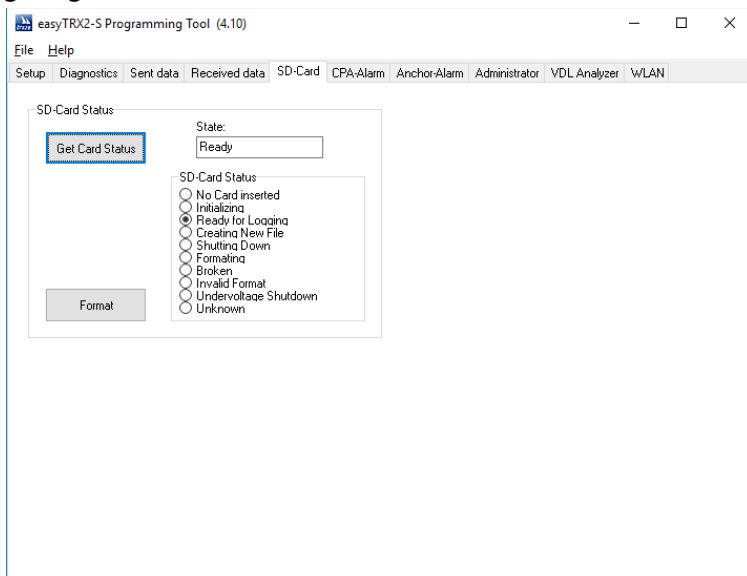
easyTRX2-S Programming Tool (4.10)

File Help

Setup Diagnostics Sent data Received data SD-Card CPA-Alarm Anchor-Alarm Administrator VDL Analyzer WLAN

SD-Card Status

Get Card Status

State:

Ready

SD-Card Status

No Card inserted
Initializing
Ready for Logging
Creating New File
Shutting Down
Formating
Broken
Invalid Format
Undervoltage Shutdown
Unknown

Format